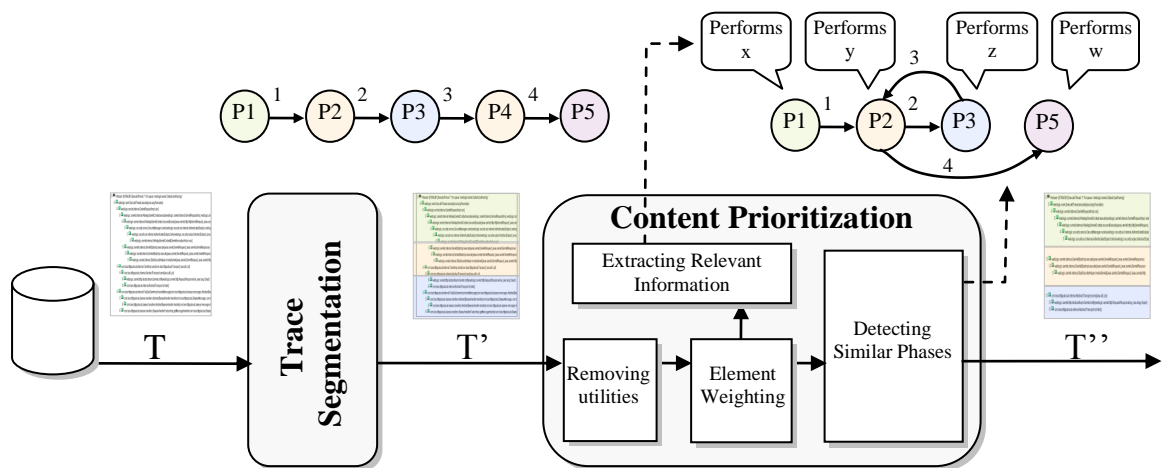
Performs x

Performs y

Performs z

Performs w

P1 1 P2 2 P3 3 P4 4 P5

P1 1 P2 2 P3 3 4 P5

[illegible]

T

Trace Segmentation

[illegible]

T’

Content Prioritization

Extracting Relevant Information

Removing utilities

Element Weighting

Detecting Similar Phases

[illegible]

T’’